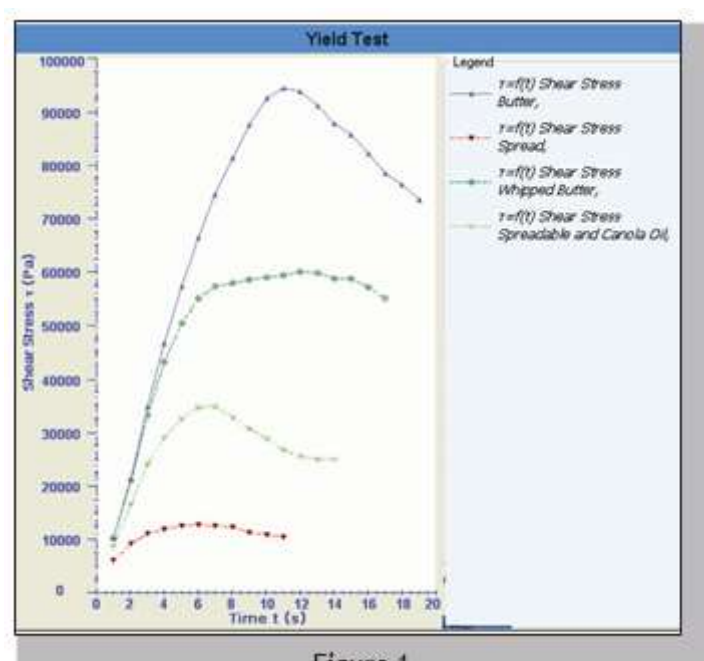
Yield Test

Legend

τ=f(t) Shear Stress Butter,

τ=f(t) Shear Stress Spread,

τ=f(t) Shear Stress Whipped Butter,

τ=f(t) Shear Stress Spreadable and Canola Oil,

Shear Stress τ (Pa)

100000
90000
80000
70000
60000
50000
40000
30000
20000
10000
0

0 2 4 6 8 10 12 14 16 18 20

Time t (s)

Figure 1